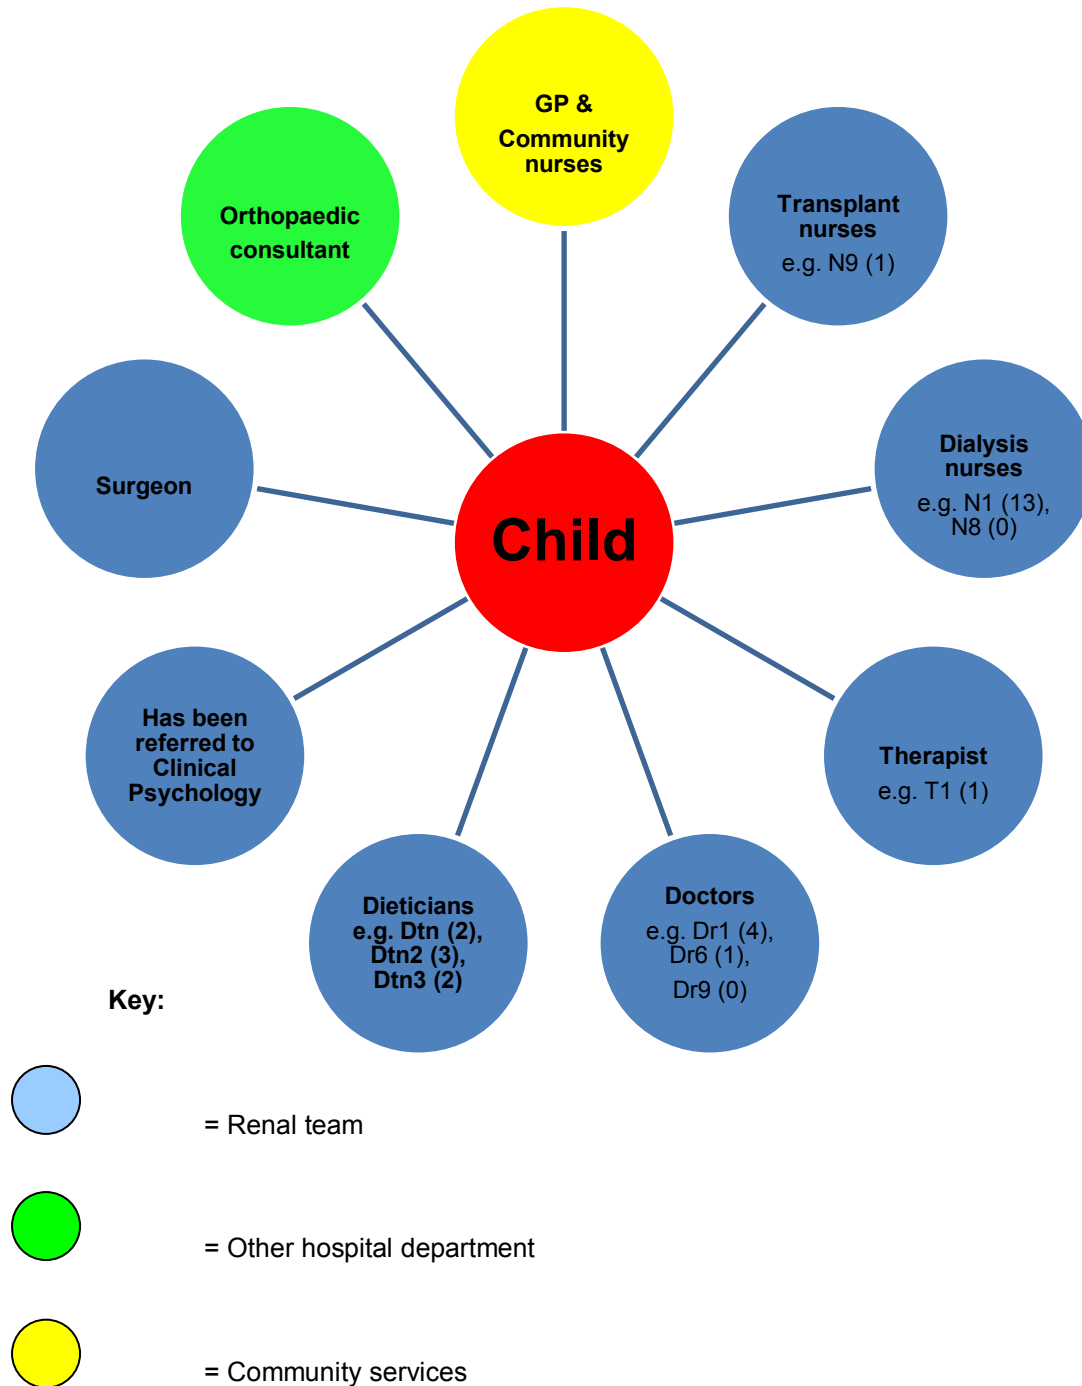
GP & Community nurses

Orthopaedic consultant

Transplant nurses
e.g. N9 (1)

Surgeon

Child

Dialysis nurses
e.g. N1 (13), N8 (0)

Has been referred to Clinical Psychology

Therapist
e.g. T1 (1)

Dieticians
e.g. Dtn (2), Dtn2 (3), Dtn3 (2)

Doctors
e.g. Dr1 (4), Dr6 (1), Dr9 (0)

Key:

= Renal team

= Other hospital department

= Community services